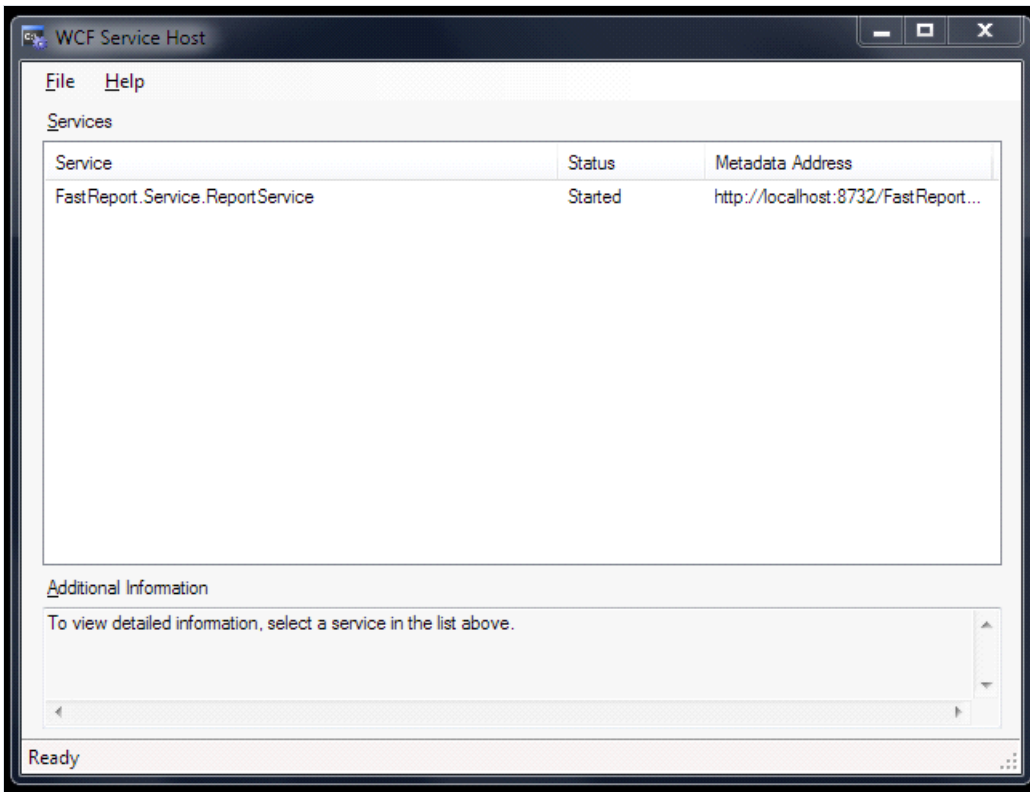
WCF Service Host

File Help

Services

| Service | Status | Metadata Address |
|---|---|---|
| FastReport.Service.ReportService | Started | http://localhost:8732/FastReport... |

Additional Information

To view detailed information, select a service in the list above.

Ready